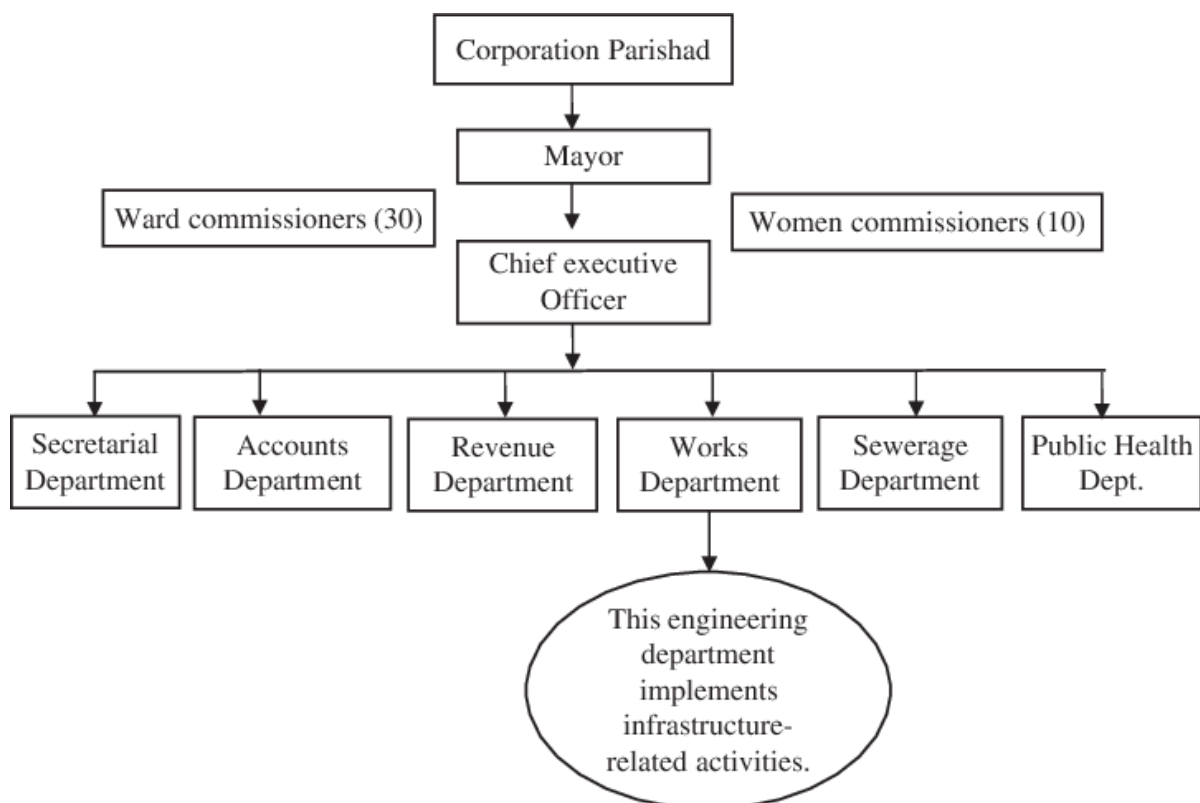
Corporation Parishad

Mayor

Ward commissioners (30)

Women commissioners (10)

Chief executive Officer

Secretarial Department

Accounts Department

Revenue Department

Works Department

Sewerage Department

Public Health Dept.

This engineering department implements infrastructure-related activities.